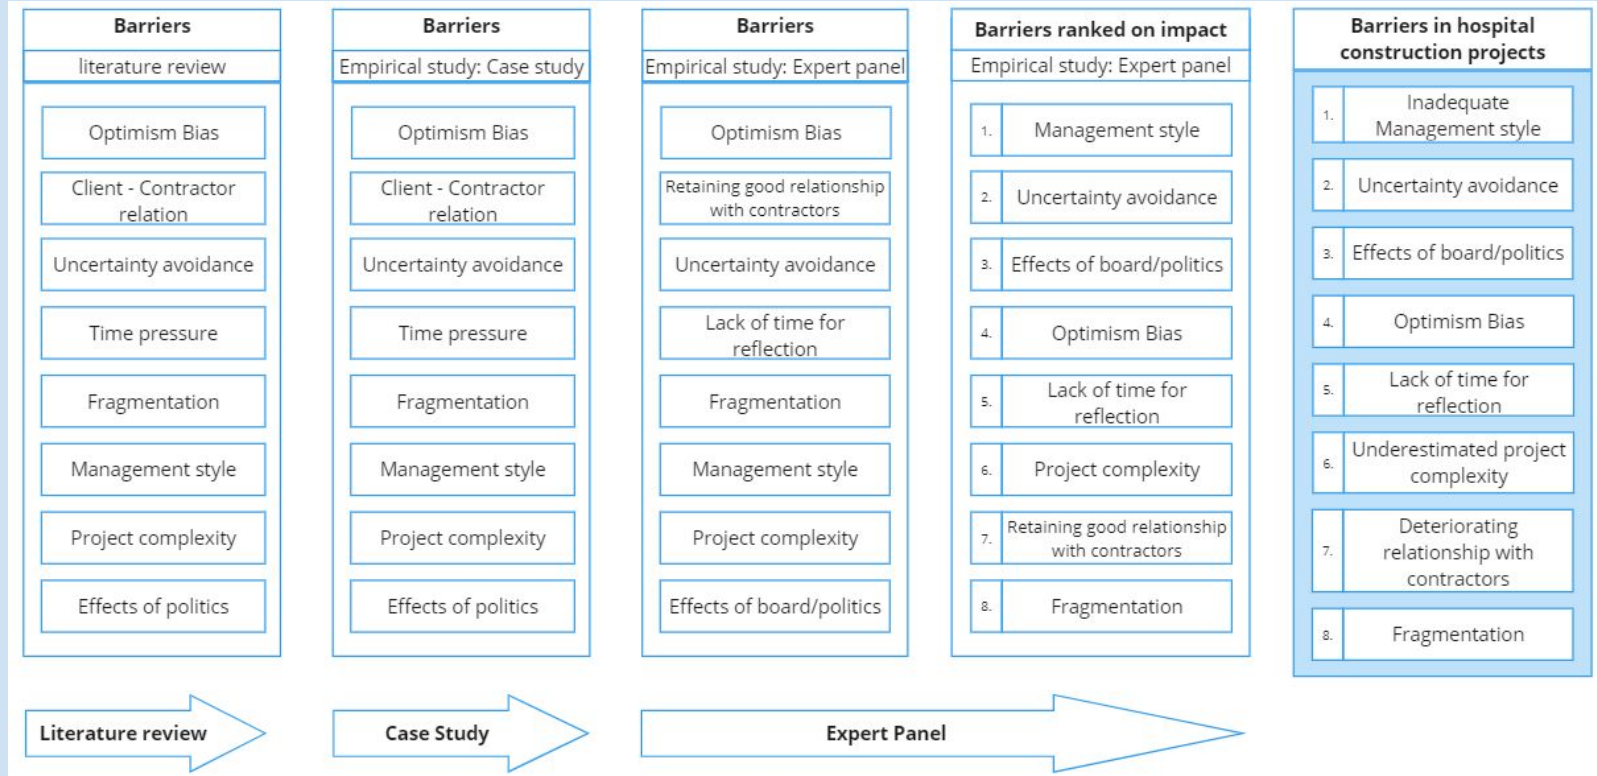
Barriers
literature review

Optimism Bias
Client - Contractor relation
Uncertainty avoidance
Time pressure
Fragmentation
Management style
Project complexity
Effects of politics

Barriers
Empirical study: Case study

Optimism Bias
Client - Contractor relation
Uncertainty avoidance
Time pressure
Fragmentation
Management style
Project complexity
Effects of politics

Barriers
Empirical study: Expert panel

Optimism Bias
Retaining good relationship with contractors
Uncertainty avoidance
Lack of time for reflection
Fragmentation
Management style
Project complexity
Effects of board/politics

Barriers ranked on impact
Empirical study: Expert panel

1. Management style
2. Uncertainty avoidance
3. Effects of board/politics
4. Optimism Bias
5. Lack of time for reflection
6. Project complexity
7. Retaining good relationship with contractors
8. Fragmentation

Barriers in hospital construction projects

1. Inadequate Management style
2. Uncertainty avoidance
3. Effects of board/politics
4. Optimism Bias
5. Lack of time for reflection
6. Underestimated project complexity
7. Deteriorating relationship with contractors
8. Fragmentation

Literature review
Case Study
Expert Panel